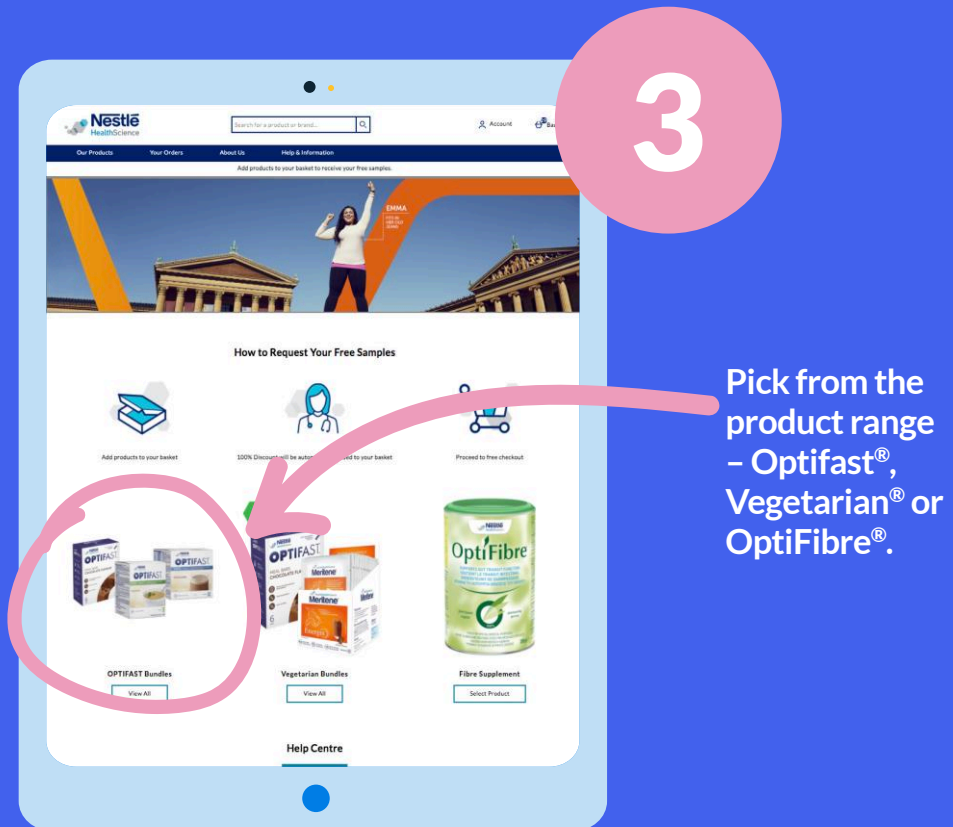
3

Nestlé HealthScience

Search for a product or brand...

Account

Our Products

Your Orders

About Us

Help & Information

Add products to your basket to receive your free samples.

EMMA

How to Request Your Free Samples

Add products to your basket

100% Discount will be autom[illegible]ed to your basket

Proceed to free checkout

OPTIFAST

OPTIFAST

Meritene

OptiFibre

OPTIFAST Bundles

View All

Vegetarian Bundles

View All

Fibre Supplement

Select Product

Help Centre

Pick from the product range – Optifast®, Vegetarian® or OptiFibre®.